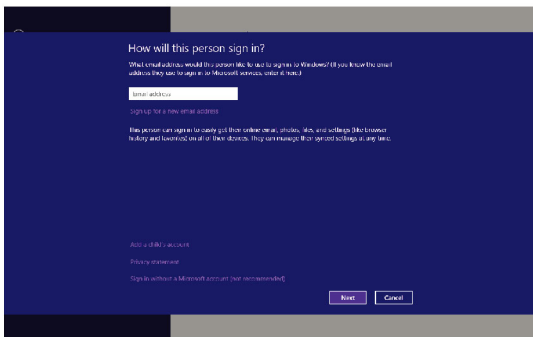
How will this person sign in?

What email address would this person like to use to sign in to Windows? (If you know the email address they use to sign in to Microsoft services, enter it here.)

Email address

Sign up for a new email address

This person can sign in to easily get their online email, photos, files, and settings (like browser history and favorites) on all of their devices. They can manage their synced settings at any time.

Add a child's account

Privacy statement

Sign in without a Microsoft account (not recommended)

Next

Cancel